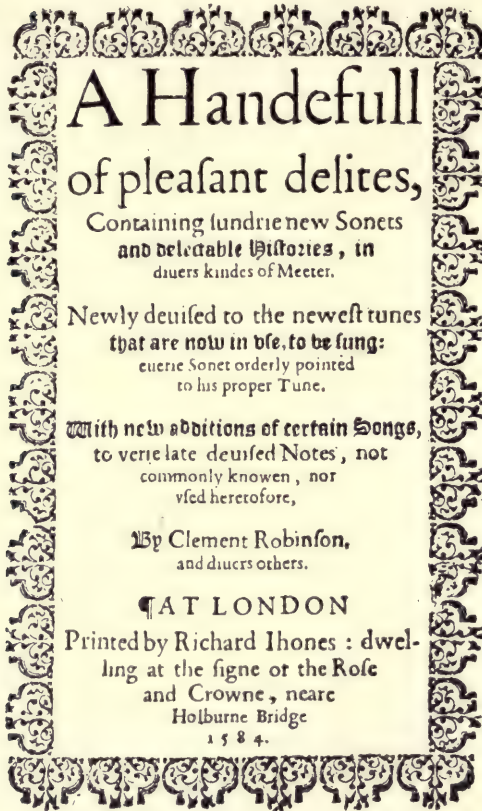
A Handefull of pleaſant delites,

Containing ſundrie new Sonets and delectable Hiſtories, in diuers kindes of Meeter.

Newly deuiſed to the neweſt tunes that are now in vſe, to be ſung: euerie Sonet orderly pointed to his proper Tune.

With new additions of certain Songs, to verie late deuiſed Notes, not commonly knowen, nor vſed heretofore,

By Clement Robinſon, and diuers others.

¶AT LONDON

Printed by Richard Ihones: dwelling at the ſigne of the Roſe and Crowne, neare Holburne Bridge

1584.